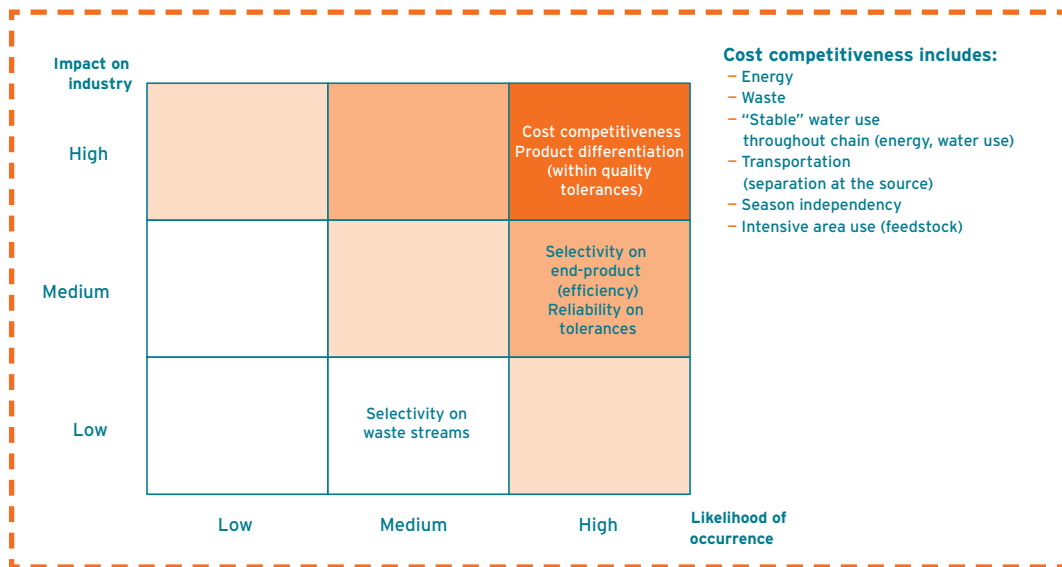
Impact on industry

High

Medium

Low

| | | |
|---|---|---|
| | | Cost competitiveness Product differentiation (within quality tolerances) |
| | | Selectivity on end-product (efficiency) Reliability on tolerances |
| | Selectivity on waste streams | |

Low

Medium

High

Likelihood of occurrence

Cost competitiveness includes:
– Energy
– Waste
– "Stable" water use throughout chain (energy, water use)
– Transportation (separation at the source)
– Season independency
– Intensive area use (feedstock)